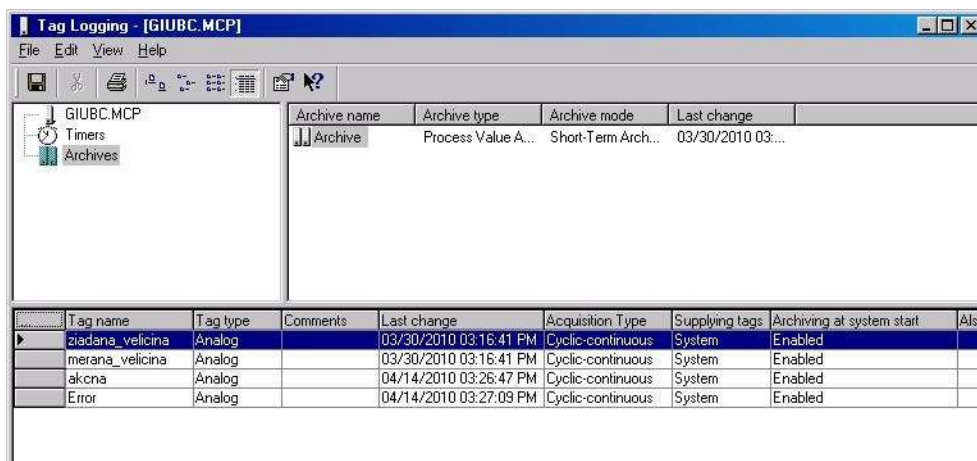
Tag Logging - [GIUBC.MCP]

File Edit View Help

GIUBC.MCP
Timers
Archives

| Archive name | Archive type | Archive mode | Last change |
|---|---|---|---|
| Archive | Process Value A... | Short-Term Arch... | 03/30/2010 03:... |

| | Tag name | Tag type | Comments | Last change | Acquisition Type | Supplying tags | Archiving at system start | Als |
|---|---|---|---|---|---|---|---|---|
| | ziadana_velicina | Analog | | 03/30/2010 03:16:41 PM | Cyclic-continuous | System | Enabled | |
| | merana_velicina | Analog | | 03/30/2010 03:16:41 PM | Cyclic-continuous | System | Enabled | |
| | akcna | Analog | | 04/14/2010 03:26:47 PM | Cyclic-continuous | System | Enabled | |
| | Error | Analog | | 04/14/2010 03:27:09 PM | Cyclic-continuous | System | Enabled | |